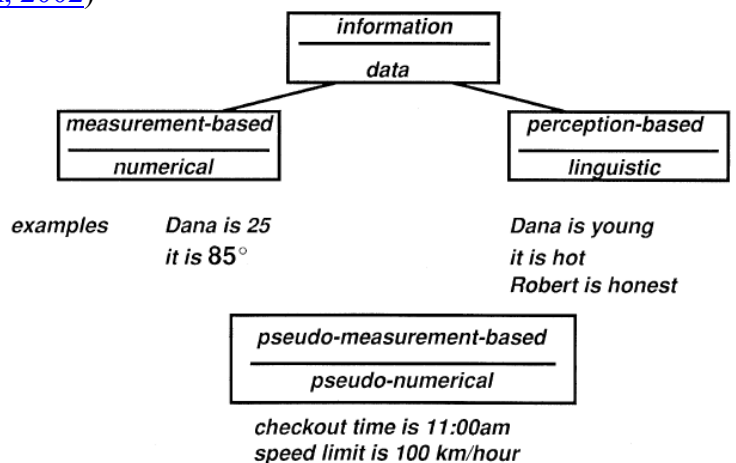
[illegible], 2002)

information
data

measurement-based
numerical

perception-based
linguistic

examples

Dana is 25
it is 85°

Dana is young
it is hot
Robert is honest

pseudo-measurement-based
pseudo-numerical

checkout time is 11:00am
speed limit is 100 km/hour